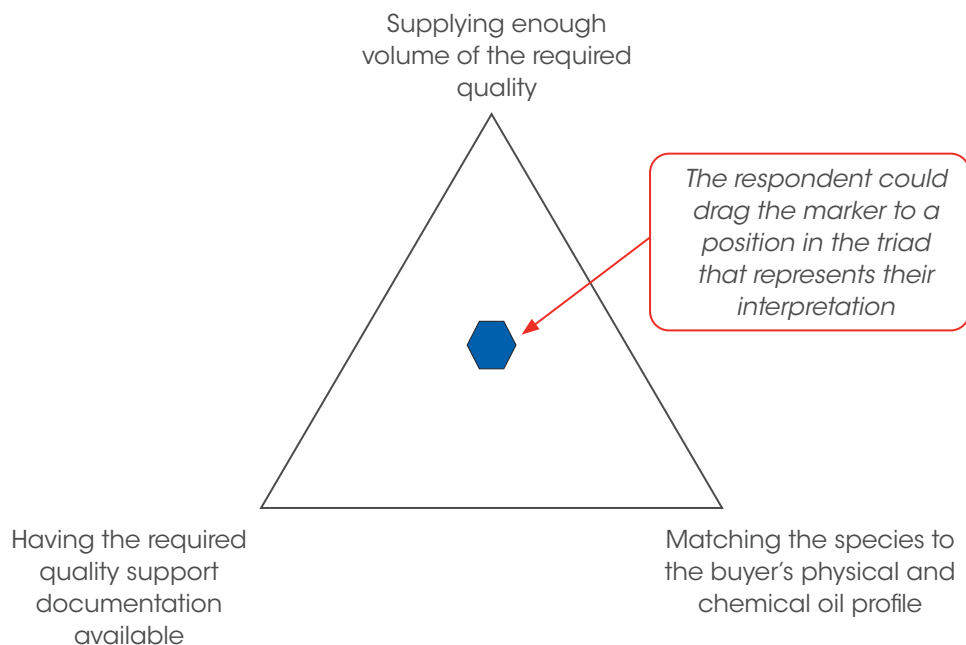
Supplying enough volume of the required quality

The respondent could drag the marker to a position in the triad that represents their interpretation

Having the required quality support documentation available

Matching the species to the buyer's physical and chemical oil profile